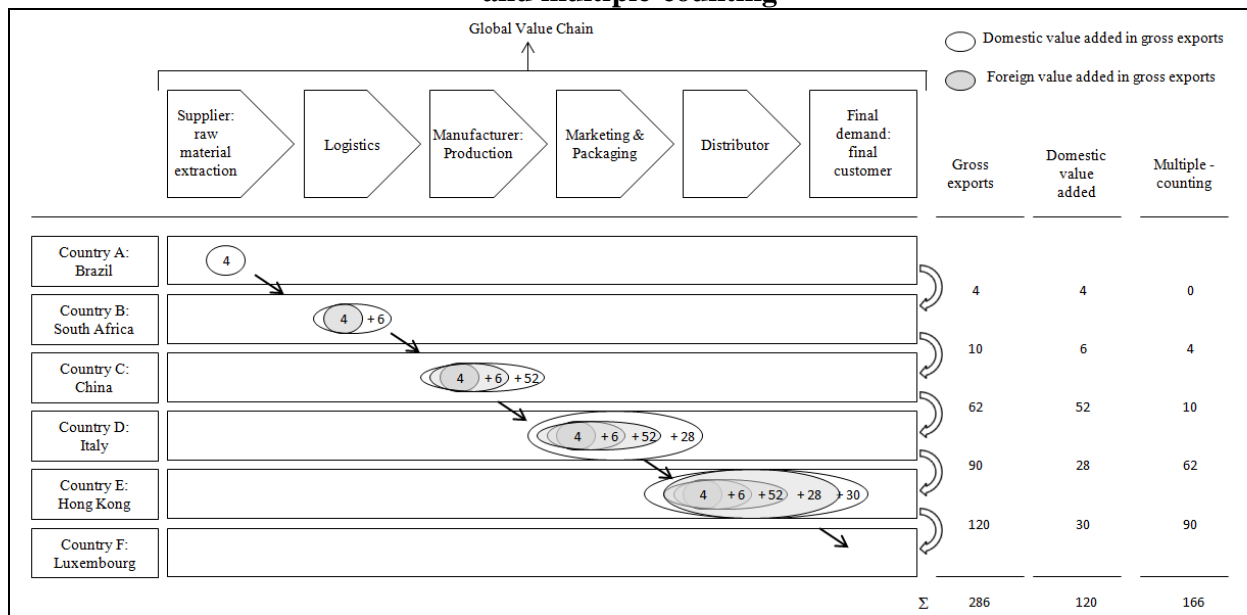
and multiple counting

Global Value Chain

Domestic value added in gross exports

Foreign value added in gross exports

Supplier: raw material extraction

Logistics

Manufacturer: Production

Marketing & Packaging

Distributor

Final demand: final customer

| | Gross exports | Domestic value added | Multiple - counting |
|---|---|---|---|
| Country A: Brazil | 4 | 4 | 0 |
| Country B: South Africa | 10 | 6 | 4 |
| Country C: China | 62 | 52 | 10 |
| Country D: Italy | 90 | 28 | 62 |
| Country E: Hong Kong | 120 | 30 | 90 |
| Country F: Luxembourg | | | |
| Σ | 286 | 120 | 166 |

4

4 +6

4 +6 +52

4 +6 +52 +28

4 +6 +52 +28 +30